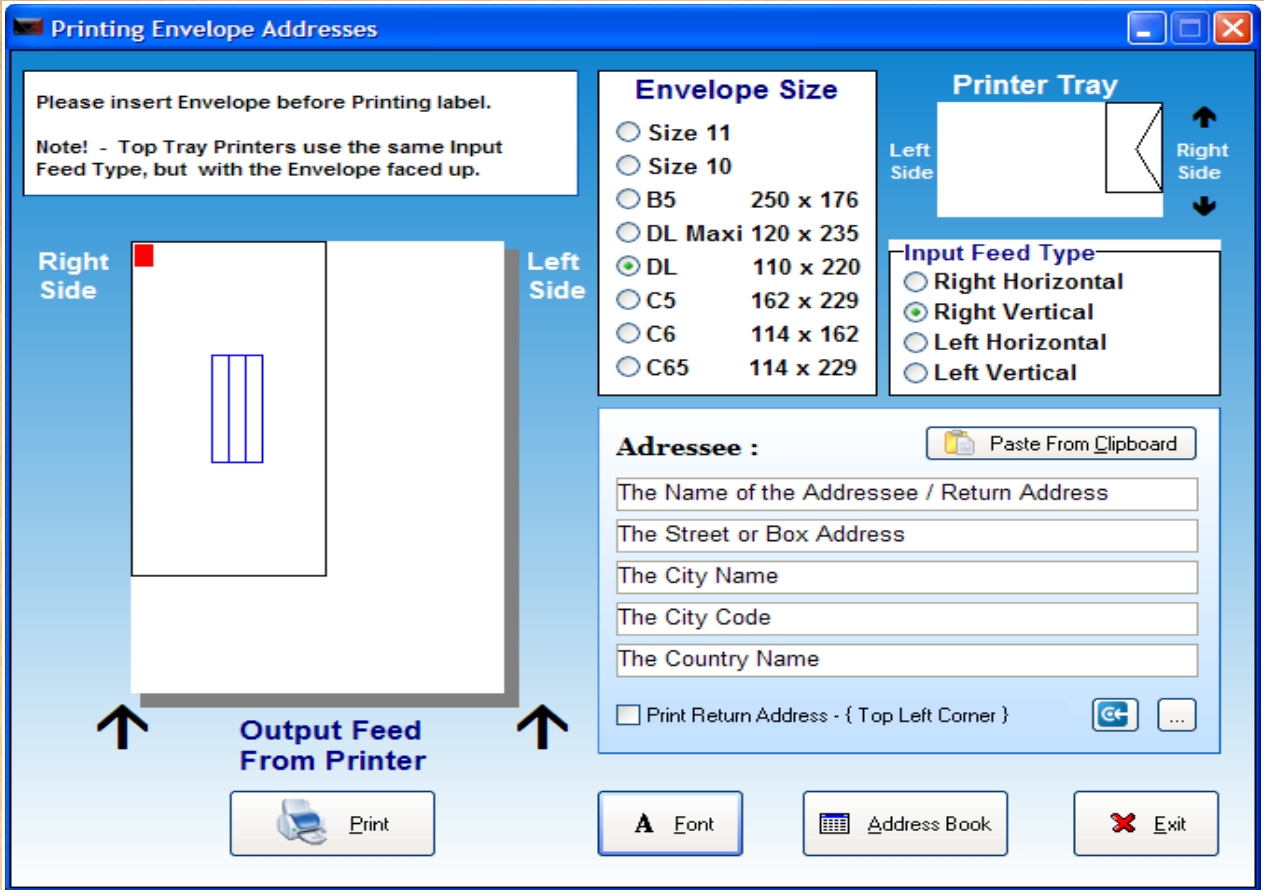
Printing Envelope Addresses

Please insert Envelope before Printing label.

Note! - Top Tray Printers use the same Input Feed Type, but with the Envelope faced up.

Right Side

Left Side

Output Feed From Printer

Envelope Size
Size 11
Size 10
B5 250 x 176
DL Maxi 120 x 235
DL 110 x 220
C5 162 x 229
C6 114 x 162
C65 114 x 229

Printer Tray
Left Side
Right Side

Input Feed Type
Right Horizontal
Right Vertical
Left Horizontal
Left Vertical

Adressee :
Paste From Clipboard
The Name of the Addressee / Return Address
The Street or Box Address
The City Name
The City Code
The Country Name
Print Return Address - { Top Left Corner }
...

Print
Font
Address Book
Exit